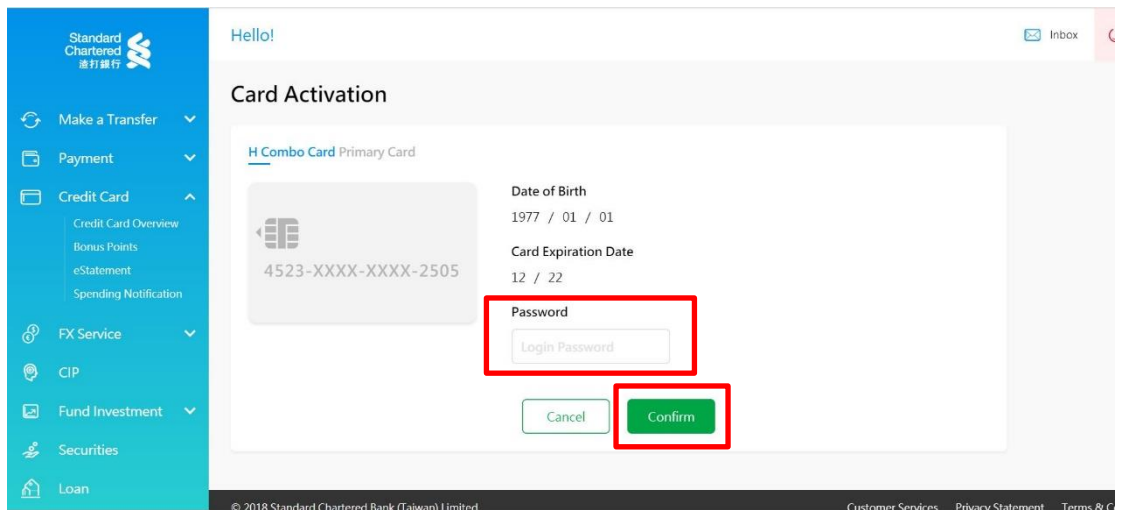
Standard Chartered
渣打銀行

Make a Transfer

Payment

Credit Card

Credit Card Overview

Bonus Points

eStatement

Spending Notification

FX Service

CIP

Fund Investment

Securities

Loan

Hello!

Inbox

Card Activation

H Combo Card Primary Card

4523-XXXX-XXXX-2505

Date of Birth

1977 / 01 / 01

Card Expiration Date

12 / 22

Password

Login Password

Cancel

Confirm

© 2018 Standard Chartered Bank (Taiwan) Limited

Customer Services Privacy Statement Terms & C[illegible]